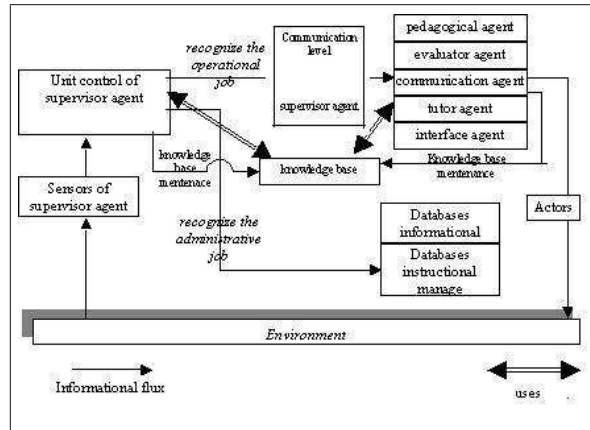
recognize the operational job

Communication level

supervisor agent

pedagogical agent

evaluator agent

communication agent

tutor agent

interface agent

Unit control of supervisor agent

knowledge base mentenance

knowledge base

Knowledge base mentenance

Sensors of supervisor agent

recognize the administrative job

Databases informational

Databases instructional manage

Actors

Environment

Informational flux

uses